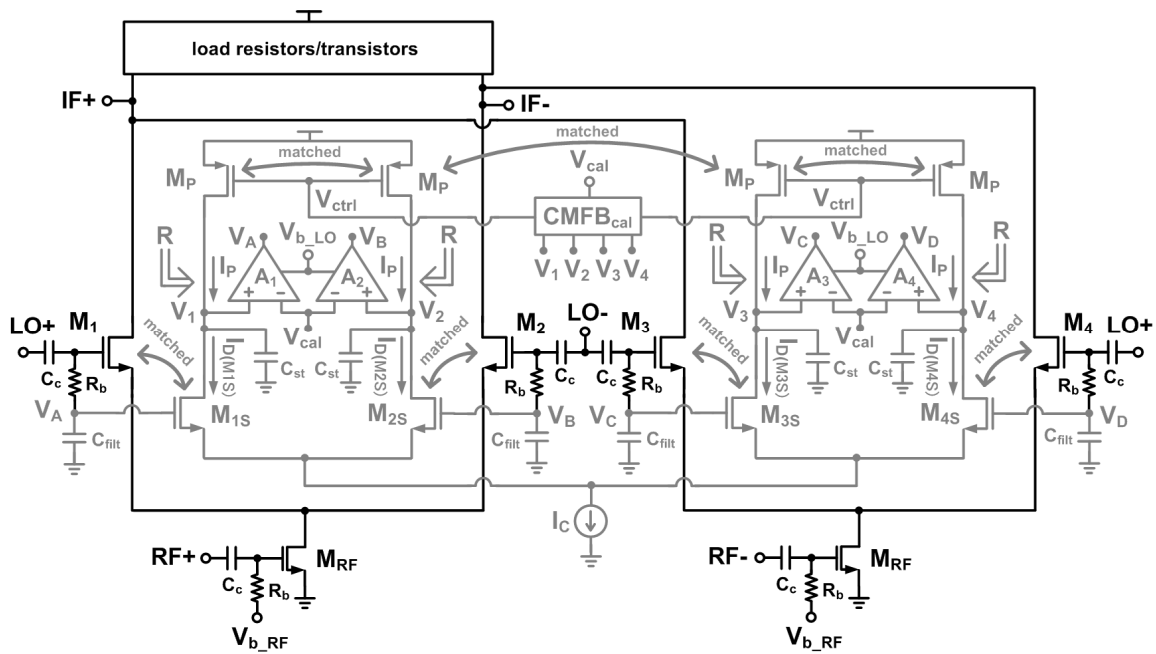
load resistors/transistors

IF+

IF-

matched

matched

matched

$M_P$ $M_P$ $M_P$ $M_P$

$V_{cal}$

$V_{ctrl}$ $V_{ctrl}$

$CMFB_{cal}$

R R R R

$V_A$ $V_{b\_LO}$ $V_B$

$V_C$ $V_{b\_LO}$ $V_D$

$I_P$ $I_P$ $I_P$ $I_P$

$A_1$ $A_2$ $A_3$ $A_4$

$V_1$ $V_2$ $V_3$ $V_4$

$V_1$ $V_2$ $V_3$ $V_4$

$V_{cal}$ $V_{cal}$

LO+ $M_1$

matched

$I_{D(M1S)}$ $I_{D(M2S)}$

$C_{st}$ $C_{st}$

matched

$M_2$ LO- $M_3$

matched

$I_{D(M3S)}$ $I_{D(M4S)}$

$C_{st}$ $C_{st}$

matched

$M_4$ LO+

$C_c$ $R_b$ $C_c$ $R_b$ $C_c$ $R_b$ $C_c$ $R_b$

$V_A$ $M_{1S}$ $M_{2S}$ $V_B$ $V_C$ $M_{3S}$ $M_{4S}$ $V_D$

$C_{filt}$ $C_{filt}$ $C_{filt}$ $C_{filt}$

$I_C$

RF+ $M_{RF}$

$C_c$ $R_b$

$V_{b\_RF}$

RF- $M_{RF}$

$C_c$ $R_b$

$V_{b\_RF}$